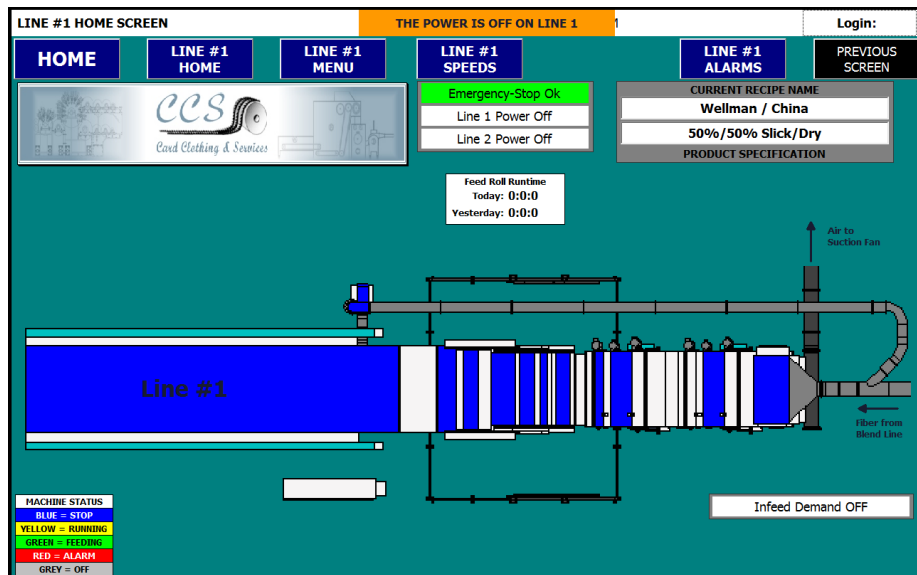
LINE #1 HOME SCREEN

THE POWER IS OFF ON LINE 1

1

Login:

HOME

LINE #1 HOME

LINE #1 MENU

LINE #1 SPEEDS

LINE #1 ALARMS

PREVIOUS SCREEN

CCS
Card Clothing & Services

Emergency-Stop Ok

Line 1 Power Off

Line 2 Power Off

CURRENT RECIPE NAME

Wellman / China

50%/50% Slick/Dry

PRODUCT SPECIFICATION

Feed Roll Runtime
Today: 0:0:0
Yesterday: 0:0:0

Air to Suction Fan

Line #1

Fiber from Blend Line

Infeed Demand OFF

MACHINE STATUS
BLUE = STOP
YELLOW = RUNNING
GREEN = FEEDING
RED = ALARM
GREY = OFF